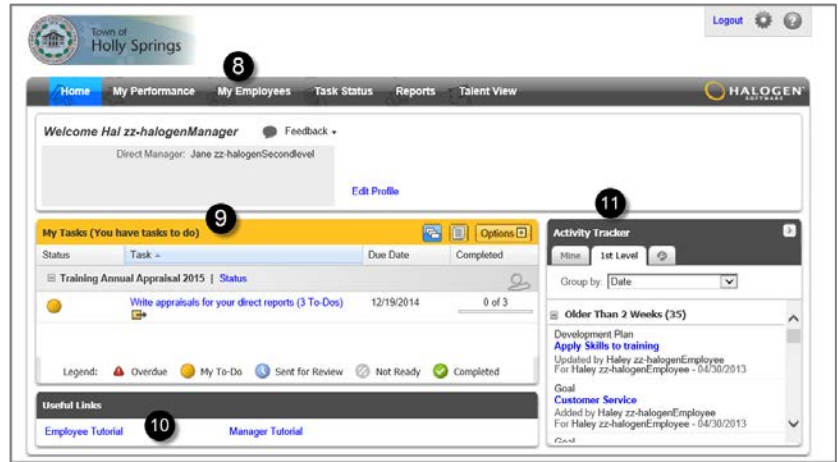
Town of Holly Springs

Logout

8

Home | My Performance | My Employees | Task Status | Reports | Talent View

HALOGEN SOFTWARE

Welcome Hal zz-halogenManager

Feedback

Direct Manager: Jane zz-halogenSecondlevel

Edit Profile

9

My Tasks (You have tasks to do)

Options

| Status | Task | Due Date | Completed |
|---|---|---|---|
| Training Annual Appraisal 2015 \| Status | | | |
| | Write appraisals for your direct reports (3 To-Dos) | 12/19/2014 | 0 of 3 |

Legend: Overdue My To-Do Sent for Review Not Ready Completed

Useful Links

10

Employee Tutorial

Manager Tutorial

11

Activity Tracker

Mine | 1st Level

Group by: Date

Older Than 2 Weeks (35)

Development Plan
Apply Skills to training
Updated by Haley zz-halogenEmployee
For Haley zz-halogenEmployee - 04/30/2013

Goal
Customer Service
Added by Haley zz-halogenEmployee
For Haley zz-halogenEmployee - 04/30/2013

Goal